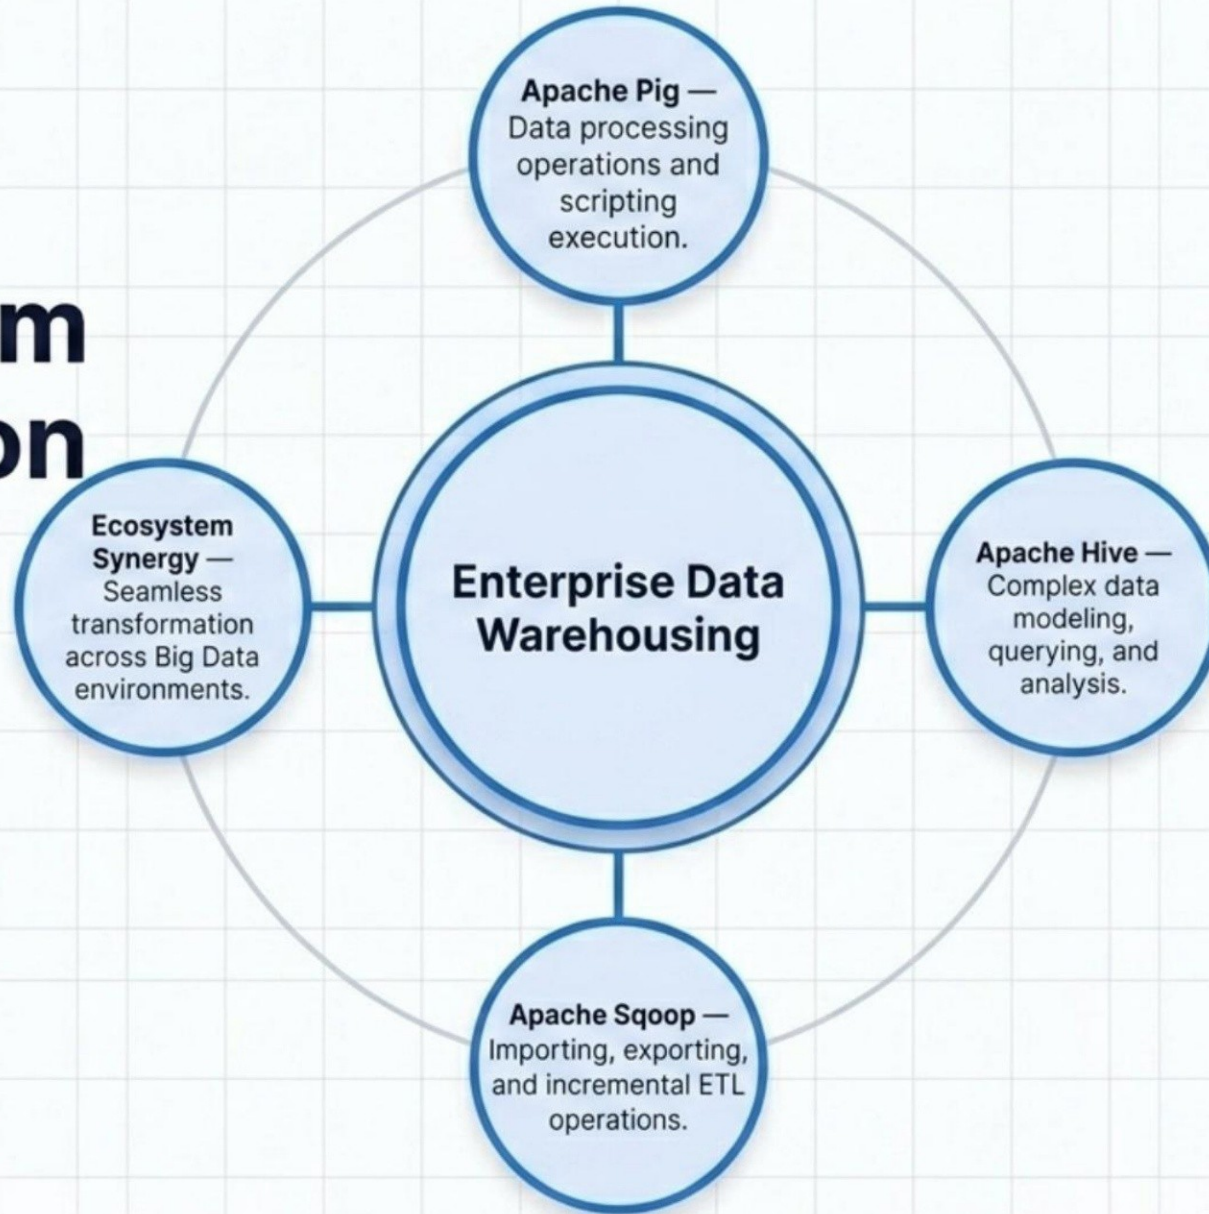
m
on

Apache Pig — Data processing operations and scripting execution.

Ecosystem Synergy — Seamless transformation across Big Data environments.

Enterprise Data Warehousing

Apache Hive — Complex data modeling, querying, and analysis.

Apache Sqoop — Importing, exporting, and incremental ETL operations.